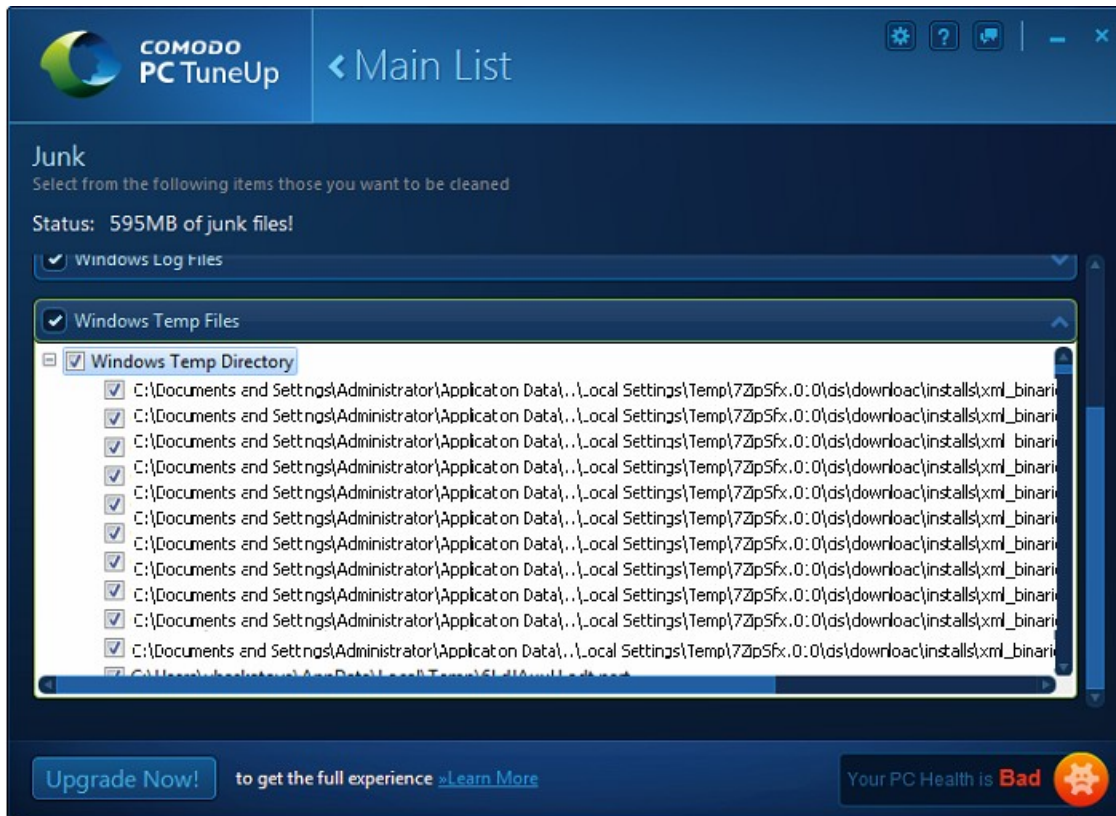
COMODO
PC TuneUp

Main List

Junk
Select from the following items those you want to be cleaned

Status: 595MB of junk files!

Windows Log Files

Windows Temp Files

Windows Temp Directory
C:\Documents and Settngs\Administrator\Applicaton Data\..\Local Settings\Temp\7ZipSfx.0:0\ds\downloac\installs\xml_binari
C:\Documents and Settngs\Administrator\Applicaton Data\..\Local Settings\Temp\7ZipSfx.0:0\ds\downloac\installs\xml_binari
C:\Documents and Settngs\Administrator\Applicaton Data\..\Local Settings\Temp\7ZipSfx.0:0\ds\downloac\installs\xml_binari
C:\Documents and Settngs\Administrator\Applicaton Data\..\Local Settings\Temp\7ZipSfx.0:0\ds\downloac\installs\xml_binari
C:\Documents and Settngs\Administrator\Applicaton Data\..\Local Settings\Temp\7ZipSfx.0:0\ds\downloac\installs\xml_binari
C:\Documents and Settngs\Administrator\Applicaton Data\..\Local Settings\Temp\7ZipSfx.0:0\ds\downloac\installs\xml_binari
C:\Documents and Settngs\Administrator\Applicaton Data\..\Local Settings\Temp\7ZipSfx.0:0\ds\downloac\installs\xml_binari
C:\Documents and Settngs\Administrator\Applicaton Data\..\Local Settings\Temp\7ZipSfx.0:0\ds\downloac\installs\xml_binari
C:\Documents and Settngs\Administrator\Applicaton Data\..\Local Settings\Temp\7ZipSfx.0:0\ds\downloac\installs\xml_binari
C:\Documents and Settngs\Administrator\Applicaton Data\..\Local Settings\Temp\7ZipSfx.0:0\ds\downloac\installs\xml_binari
C:\Documents and Settngs\Administrator\Applicaton Data\..\Local Settings\Temp\7ZipSfx.0:0\ds\downloac\installs\xml_binari
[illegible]

Upgrade Now!
to get the full experience »Learn More

Your PC Health is Bad